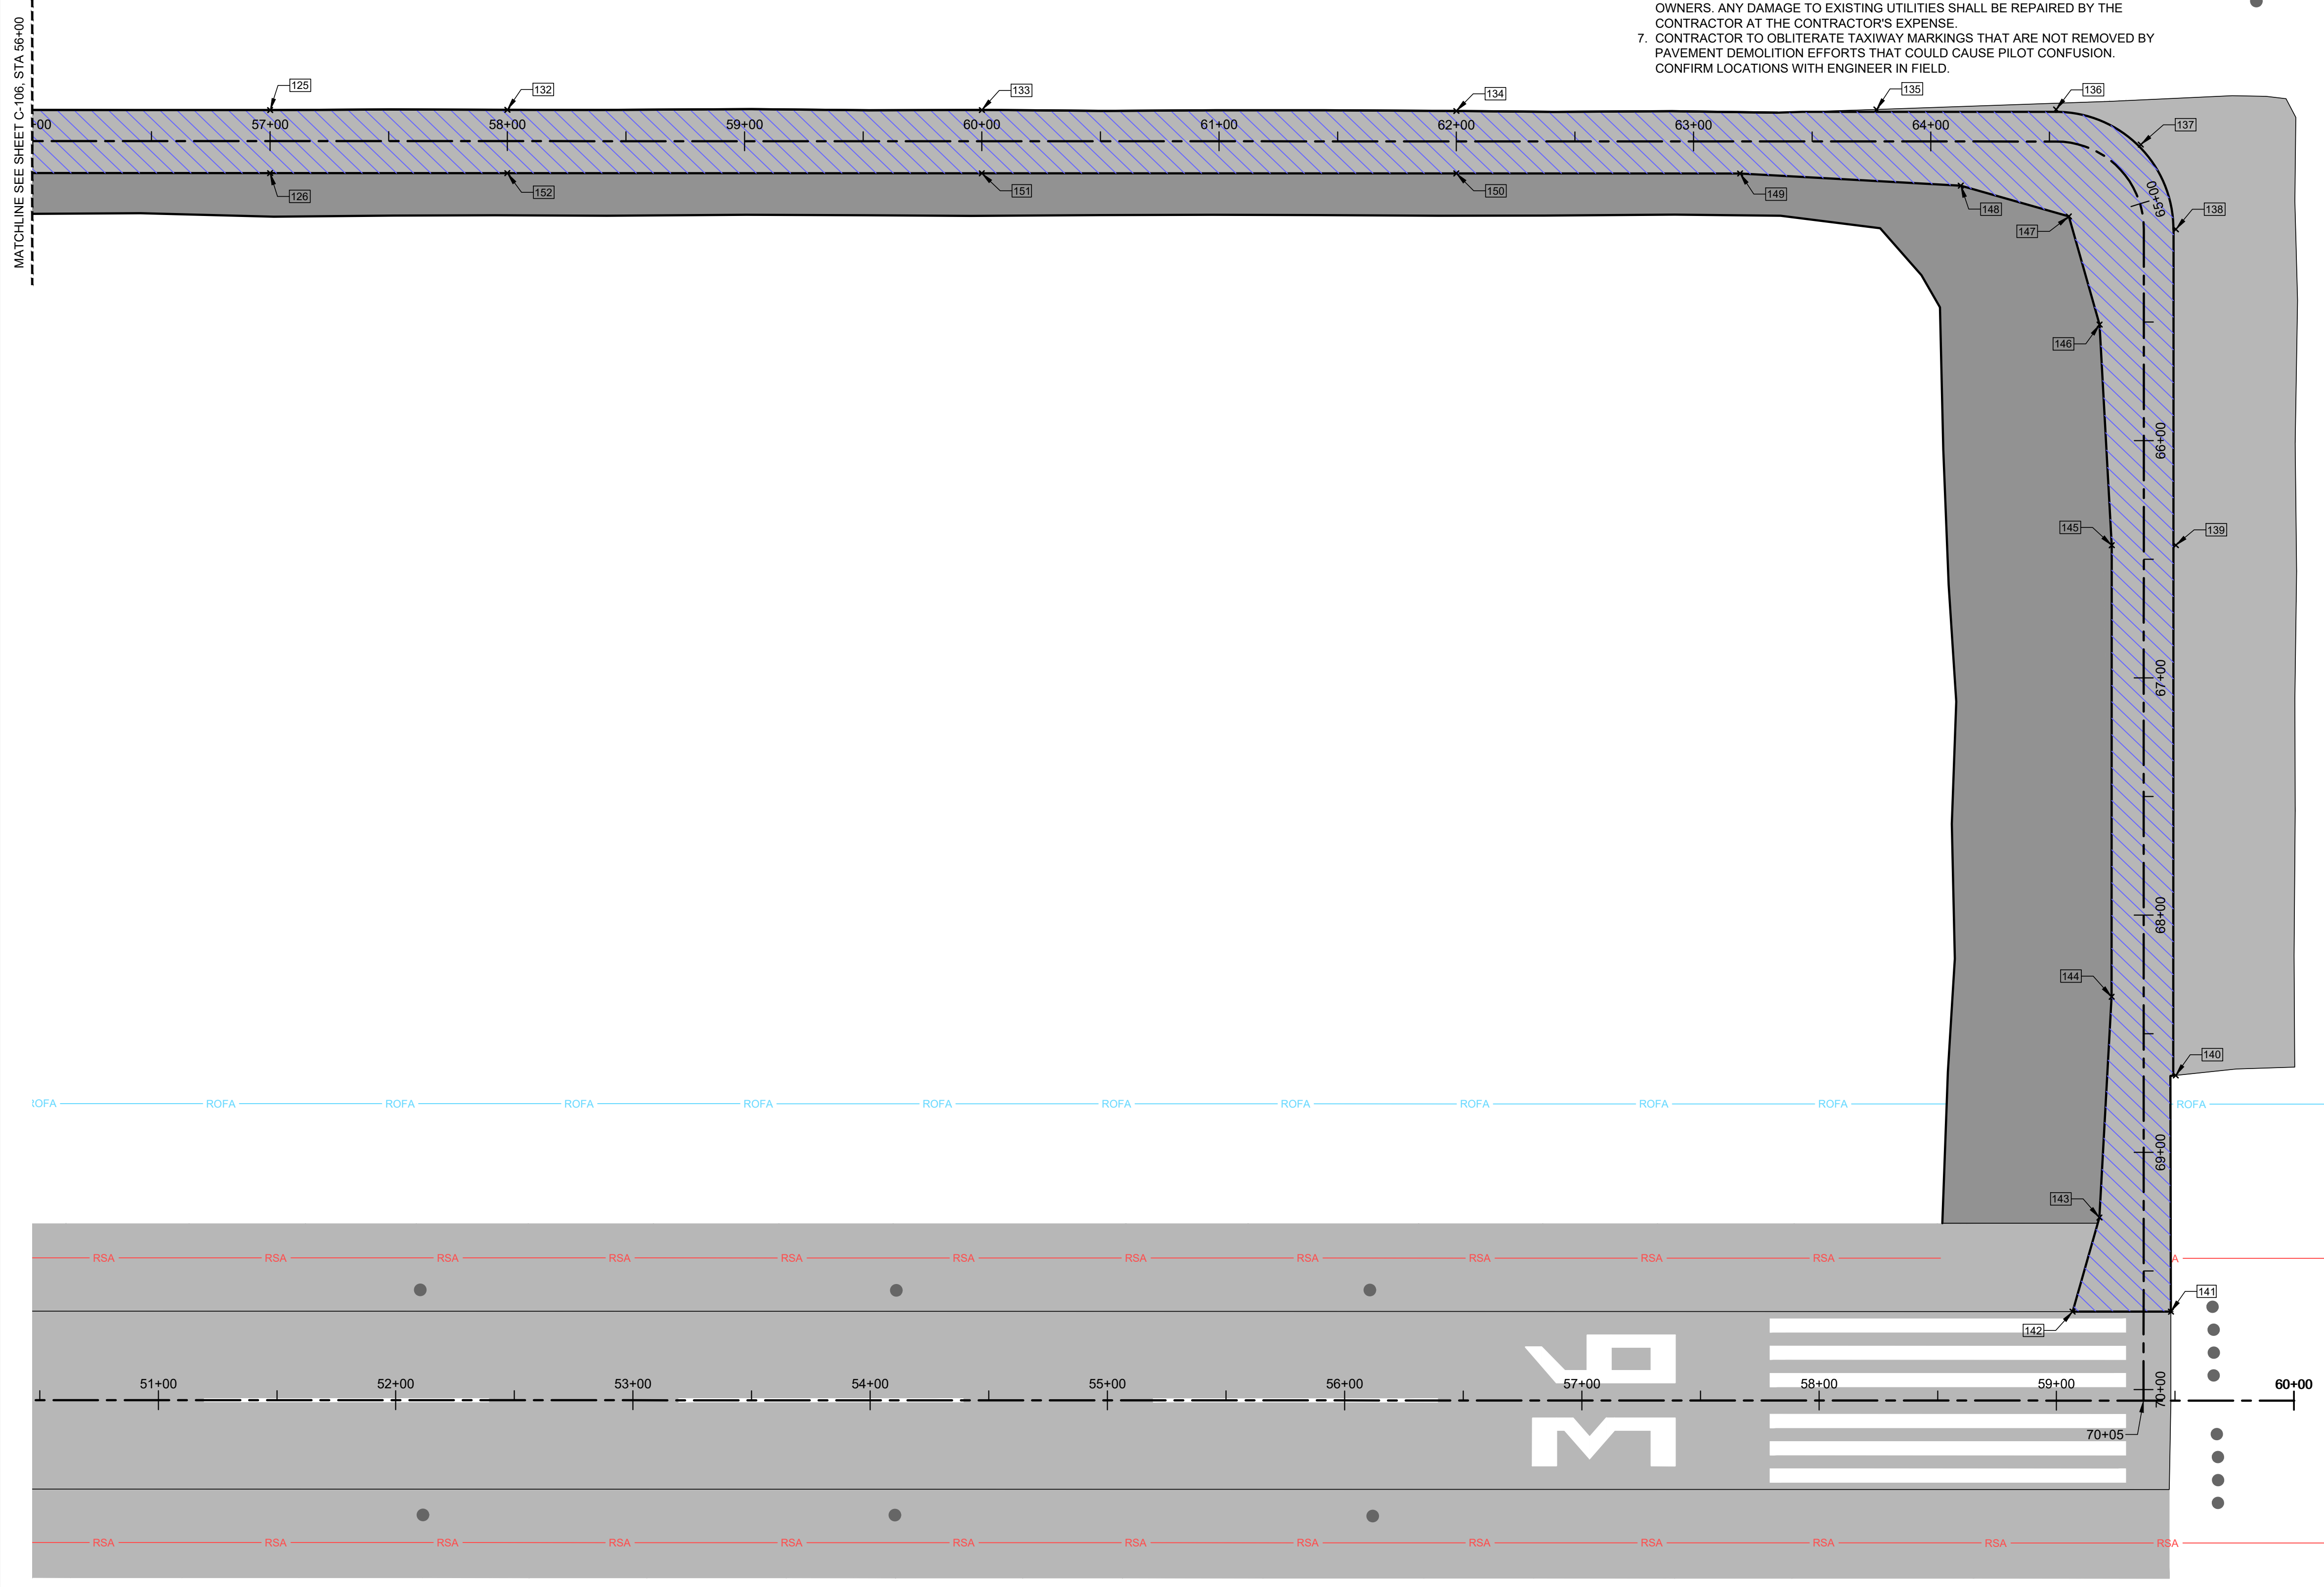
OWNERS. ANY DAMAGE TO EXISTING UTILITIES SHALL BE REPAIRED BY THE CONTRACTOR AT THE CONTRACTOR'S EXPENSE.
7. CONTRACTOR TO OBLITERATE TAXIWAY MARKINGS THAT ARE NOT REMOVED BY PAVEMENT DEMOLITION EFFORTS THAT COULD CAUSE PILOT CONFUSION. CONFIRM LOCATIONS WITH ENGINEER IN FIELD.

MATCHLINE SEE SHEET C-106, STA 56+00

125
132
133
134
135
136
137
138
139
140
141
142
143
144
145
146
147
148
149
150
151
152
126

+00
57+00
58+00
59+00
60+00
61+00
62+00
63+00
64+00
65+00
66+00
67+00
68+00
69+00
70+00
70+05

ROFA ROFA ROFA ROFA ROFA ROFA ROFA ROFA ROFA ROFA ROFA ROFA

RSA RSA RSA RSA RSA RSA RSA RSA RSA RSA RSA

51+00
52+00
53+00
54+00
55+00
56+00
57+00
58+00
59+00
60+00

RSA RSA RSA RSA RSA RSA RSA RSA RSA RSA RSA RSA RSA